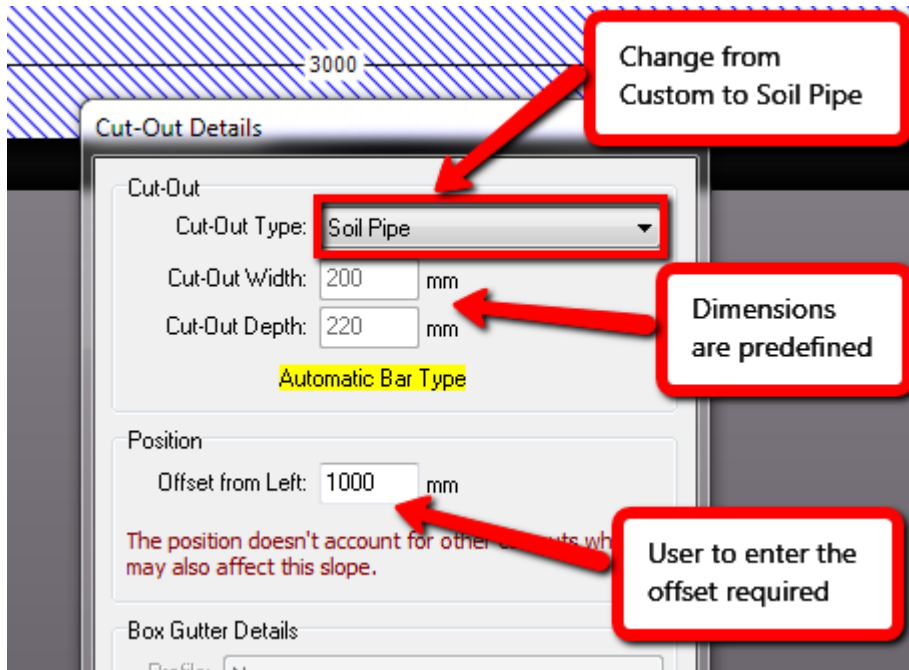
3000

Change from Custom to Soil Pipe

Cut-Out Details

Cut-Out

Cut-Out Type: Soil Pipe

Cut-Out Width: 200 mm

Cut-Out Depth: 220 mm

Dimensions are predefined

Automatic Bar Type

Position

Offset from Left: 1000 mm

The position doesn't account for other c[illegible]uts wh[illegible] may also affect this slope.

User to enter the offset required

Box Gutter Details

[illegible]